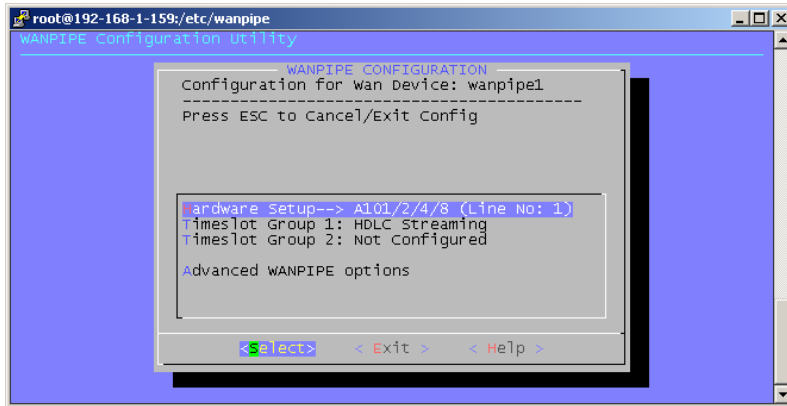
root@192-168-1-159:/etc/wanpipe

WANPIPE Configuration Utility

WANPIPE CONFIGURATION

Configuration for Wan Device: wanpipe1

----------------------------------------

Press ESC to Cancel/Exit Config

Hardware Setup--> A101/2/4/8 (Line No: 1)
Timeslot Group 1: HDLC Streaming
Timeslot Group 2: Not Configured

Advanced WANPIPE options

<Select> < Exit > < Help >